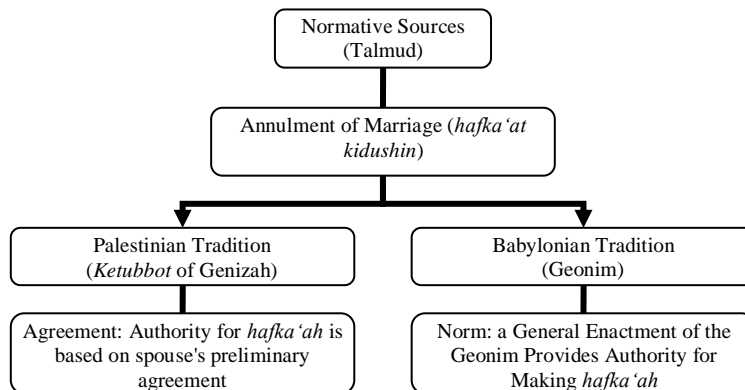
Normative Sources (Talmud)

Annulment of Marriage (*hafka'at kidushin*)

Palestinian Tradition (*Ketubbot* of Genizah)

Babylonian Tradition (Geonim)

Agreement: Authority for *hafka'ah* is based on spouse's preliminary agreement

Norm: a General Enactment of the Geonim Provides Authority for Making *hafka'ah*